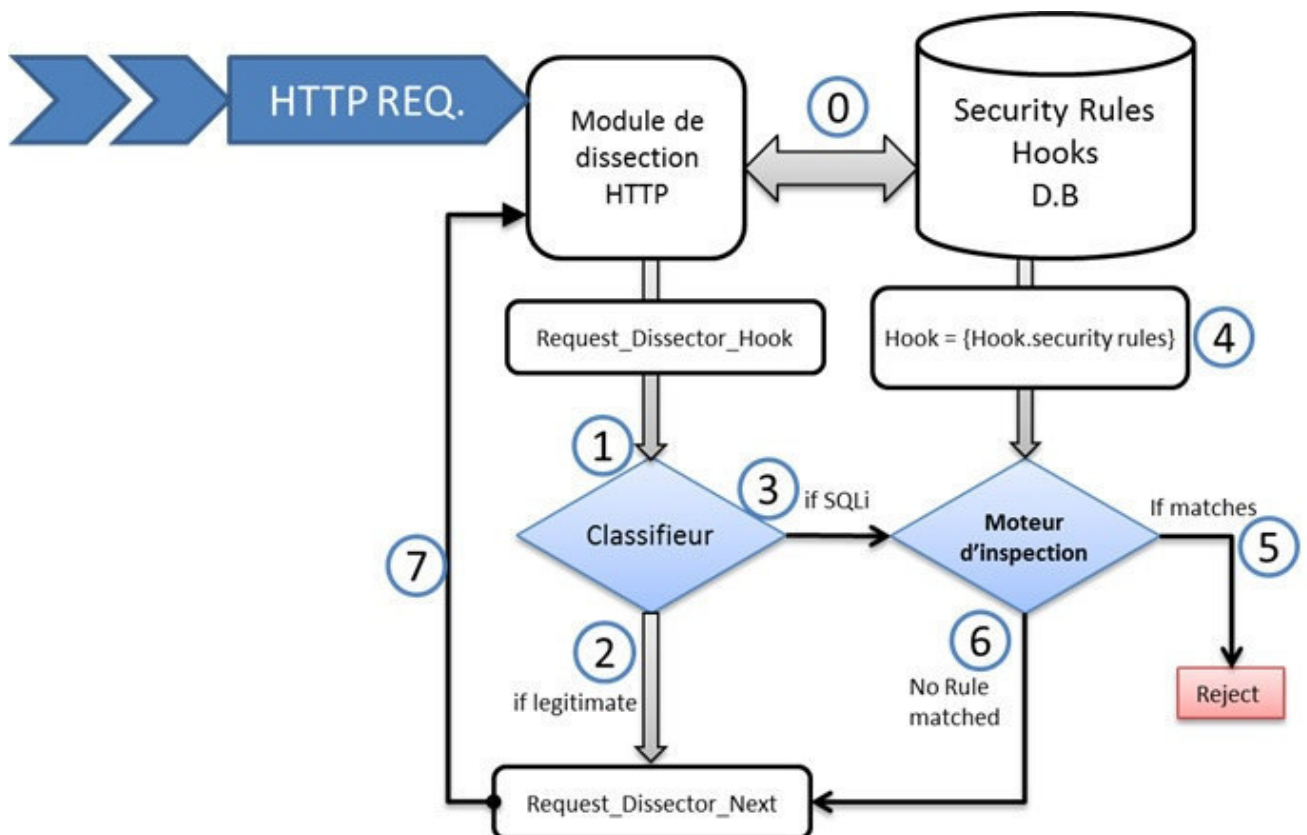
HTTP REQ.

Module de dissection HTTP

0

Security Rules Hooks D.B

Request_Dissector_Hook

Hook = {Hook.security rules}

4

1

3

if SQLi

Classifieur

Moteur d'inspection

If matches

5

7

2

6

if legitimate

No Rule matched

Reject

Request_Dissector_Next